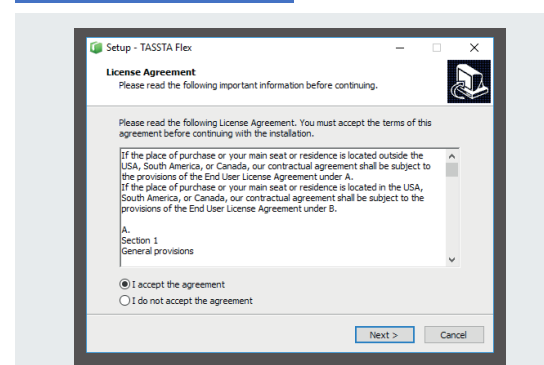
Setup - TASSTA Flex

License Agreement
Please read the following important information before continuing.

Please read the following License Agreement. You must accept the terms of this agreement before continuing with the installation.

If the place of purchase or your main seat or residence is located outside the USA, South America, or Canada, our contractual agreement shall be subject to the provisions of the End User License Agreement under A.
If the place of purchase or your main seat or residence is located in the USA, South America, or Canada, our contractual agreement shall be subject to the provisions of the End User License Agreement under B.

A.
Section 1
General provisions

I accept the agreement
I do not accept the agreement

Next >
Cancel